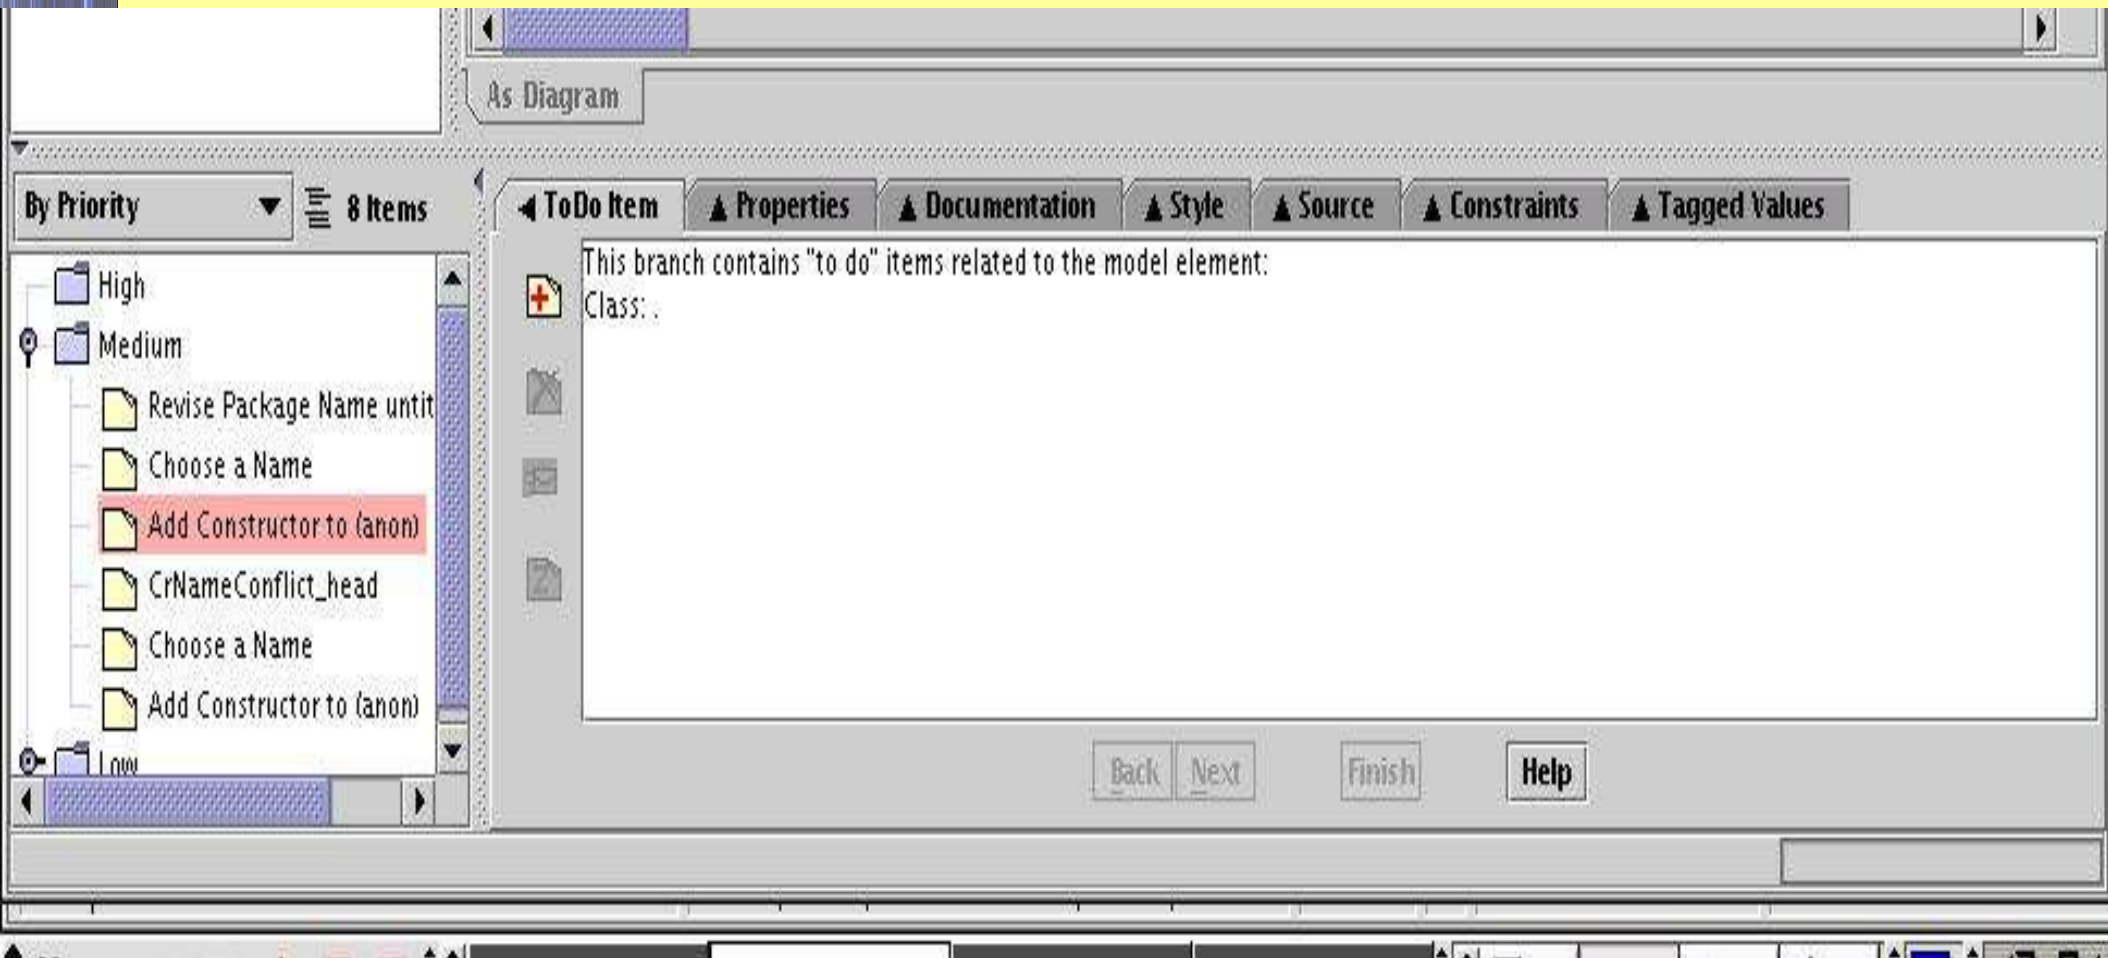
As Diagram

By Priority

8 Items

High

Medium

Revise Package Name untit

Choose a Name

Add Constructor to (anon)

CrNameConflict_head

Choose a Name

Add Constructor to (anon)

Low

ToDo Item

Properties

Documentation

Style

Source

Constraints

Tagged Values

This branch contains "to do" items related to the model element:
Class: .

Back

Next

Finish

Help